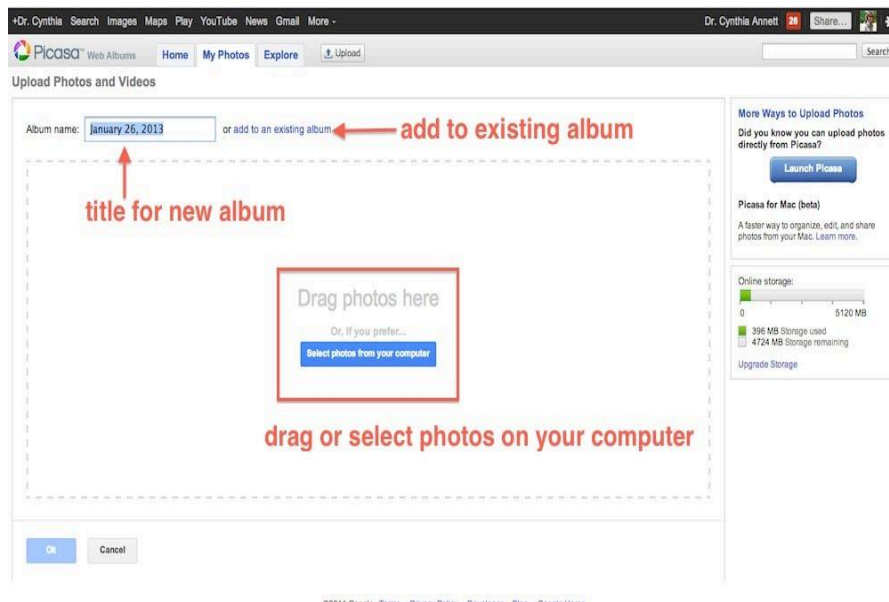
+Dr. Cynthia Search Images Maps Play YouTube News Gmail More -

Dr. Cynthia Annett 26 Share...

Picasa Web Albums Home My Photos Explore Upload

Search

Upload Photos and Videos

Album name: January 26, 2013 or add to an existing album

add to existing album

title for new album

Drag photos here

Or, if you prefer...

Select photos from your computer

drag or select photos on your computer

Ok Cancel

More Ways to Upload Photos

Did you know you can upload photos directly from Picasa?

Launch Picasa

Picasa for Mac (beta)

A faster way to organize, edit, and share photos from your Mac. Learn more.

Online storage:

0 5120 MB

396 MB Storage used

4724 MB Storage remaining

Upgrade Storage

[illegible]